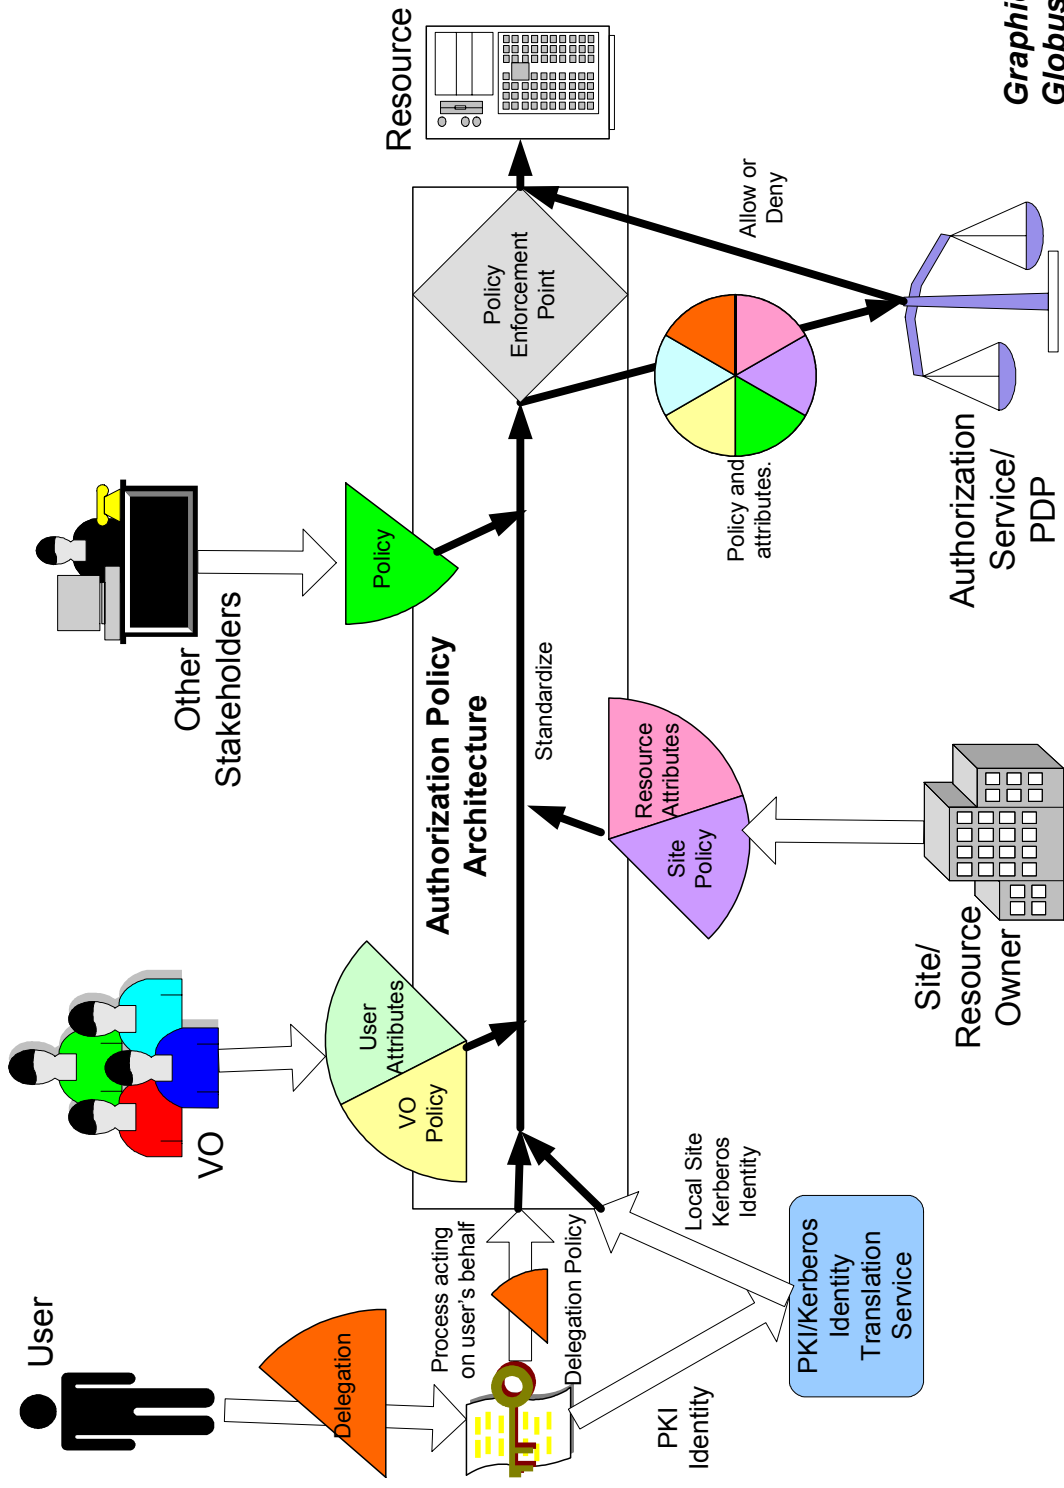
Graphi
Globus

Resource

Allow or Deny

Policy Enforcement Point

Policy and attributes.

Authorization Service/ PDP

Other Stakeholders

Policy

Authorization Policy Architecture

Standardize

Resource Attributes

Site Policy

Site/ Resource Owner

VO

User Attributes

VO Policy

User

Delegation

Process acting on user's behalf

Delegation Policy

Local Site Kerberos Identity

PKI/Kerberos Identity Translation Service

PKI Identity